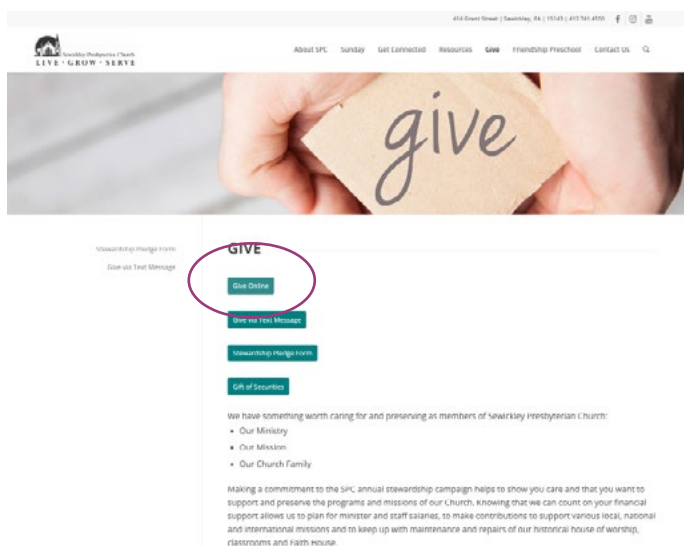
414 Grant Street | Sewickley, PA | 15143 | 412.741.4550

Sewickley Presbyterian Church
LIVE · GROW · SERVE

About SPC Sunday Get Connected Resources Give Friendship Preschool Contact Us

give

Stewardship Pledge Form
Give via Text Message

GIVE

Give Online

Give via Text Message

Stewardship Pledge Form

Gift of Securities

We have something worth caring for and preserving as members of Sewickley Presbyterian Church:

- Our Ministry
- Our Mission
- Our Church Family

Making a commitment to the SPC annual stewardship campaign helps to show you care and that you want to support and preserve the programs and missions of our Church. Knowing that we can count on your financial support allows us to plan for minister and staff salaries, to make contributions to support various local, national and international missions and to keep up with maintenance and repairs of our historical house of worship, classrooms and Faith House.